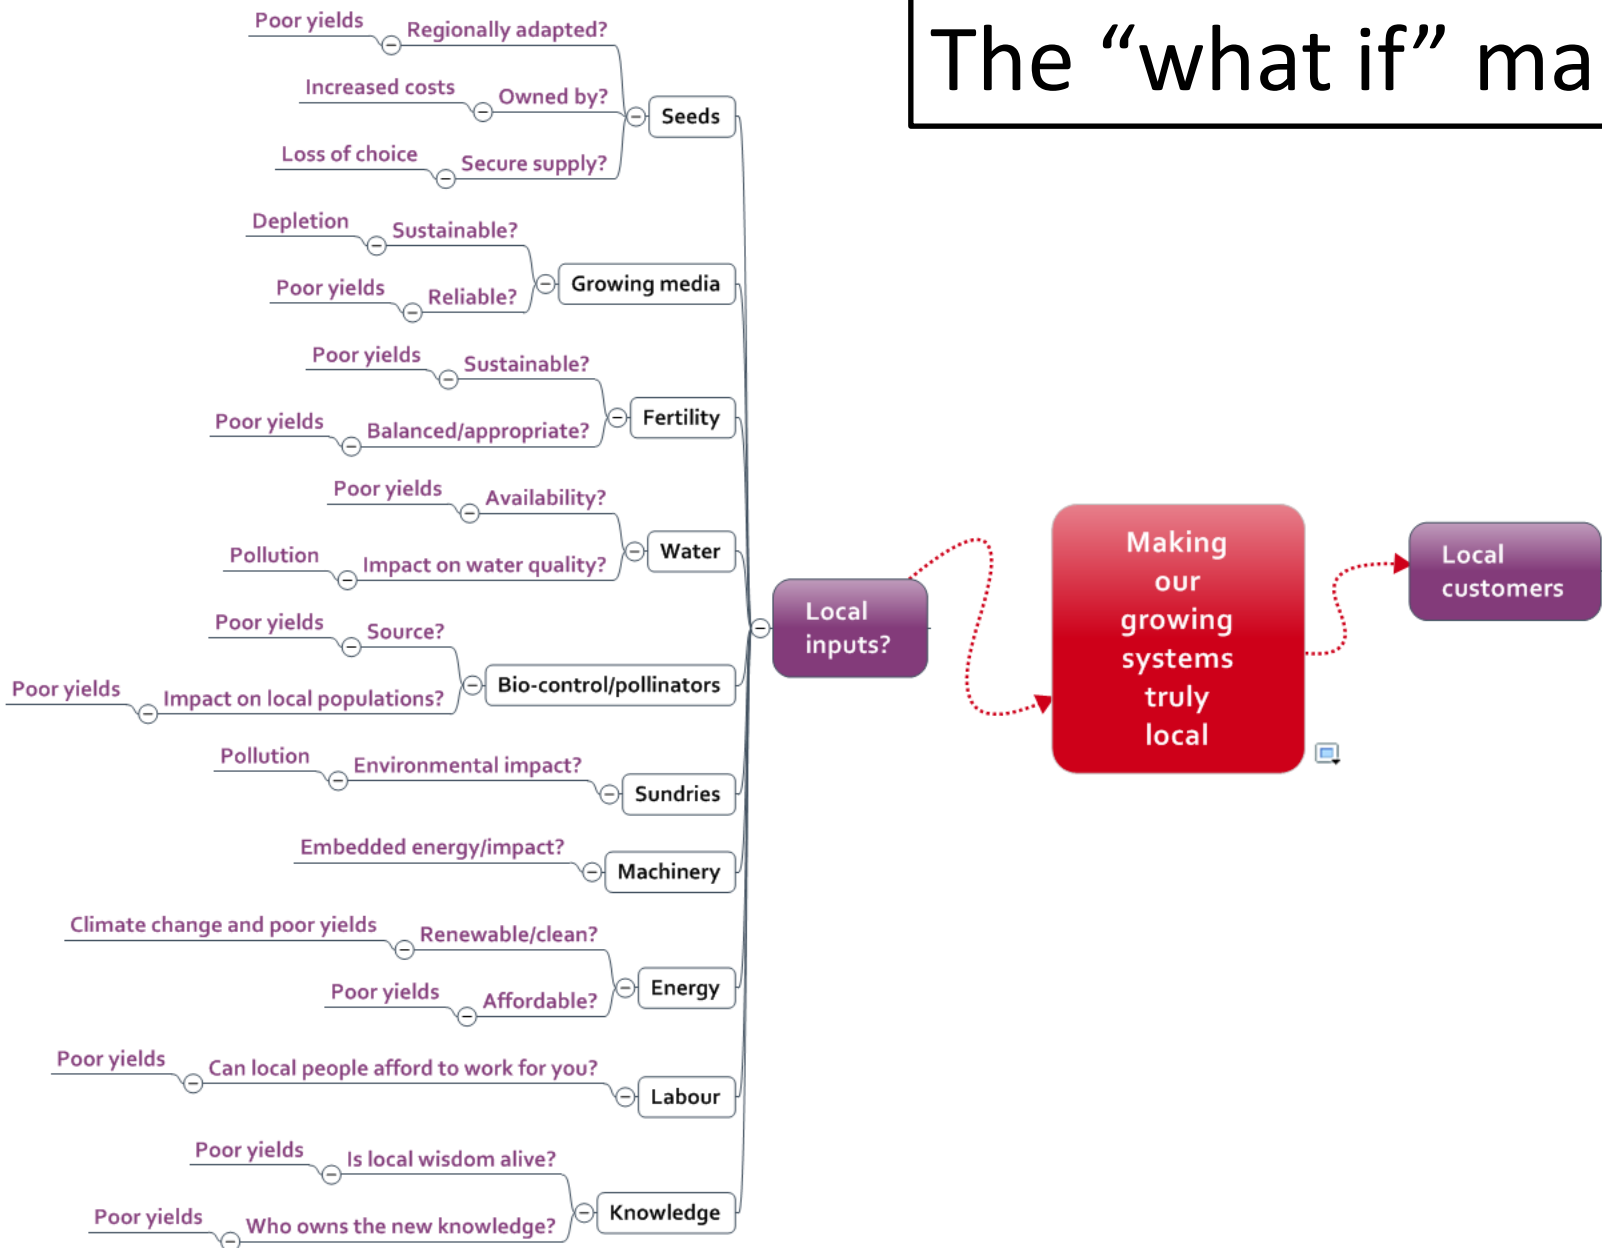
The “what if” ma

Poor yields
Regionally adapted?
Increased costs
Owned by?
Loss of choice
Secure supply?
Seeds

Depletion
Sustainable?
Poor yields
Reliable?
Growing media

Poor yields
Sustainable?
Poor yields
Balanced/appropriate?
Fertility

Poor yields
Availability?
Pollution
Impact on water quality?
Water

Poor yields
Source?
Poor yields
Impact on local populations?
Bio-control/pollinators

Pollution
Environmental impact?
Sundries

Embedded energy/impact?
Machinery

Climate change and poor yields
Renewable/clean?
Poor yields
Affordable?
Energy

Poor yields
Can local people afford to work for you?
Labour

Poor yields
Is local wisdom alive?
Poor yields
Who owns the new knowledge?
Knowledge

Local inputs?

Making our growing systems truly local

Local customers